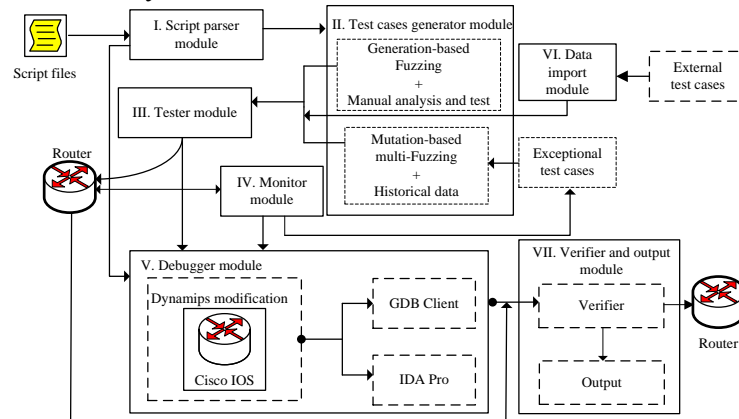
Script files

I. Script parser module

II. Test cases generator module

Generation-based Fuzzing + Manual analysis and test

VI. Data import module

External test cases

III. Tester module

Router

Mutation-based multi-Fuzzing + Historical data

Exceptional test cases

IV. Monitor module

V. Debugger module

Dynamips modification

Cisco IOS

GDB Client

IDA Pro

VII. Verifier and output module

Verifier

Output

Router